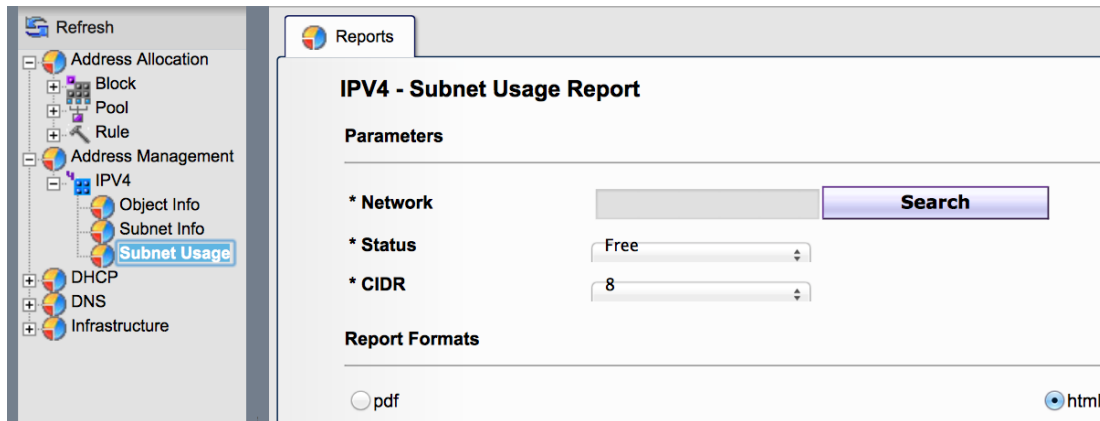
Refresh
Address Allocation
Block
Pool
Rule
Address Management
IPV4
Object Info
Subnet Info
Subnet Usage
DHCP
DNS
Infrastructure

Reports

IPV4 - Subnet Usage Report

Parameters

* Network
Search
* Status
Free
* CIDR
8

Report Formats

pdf
html